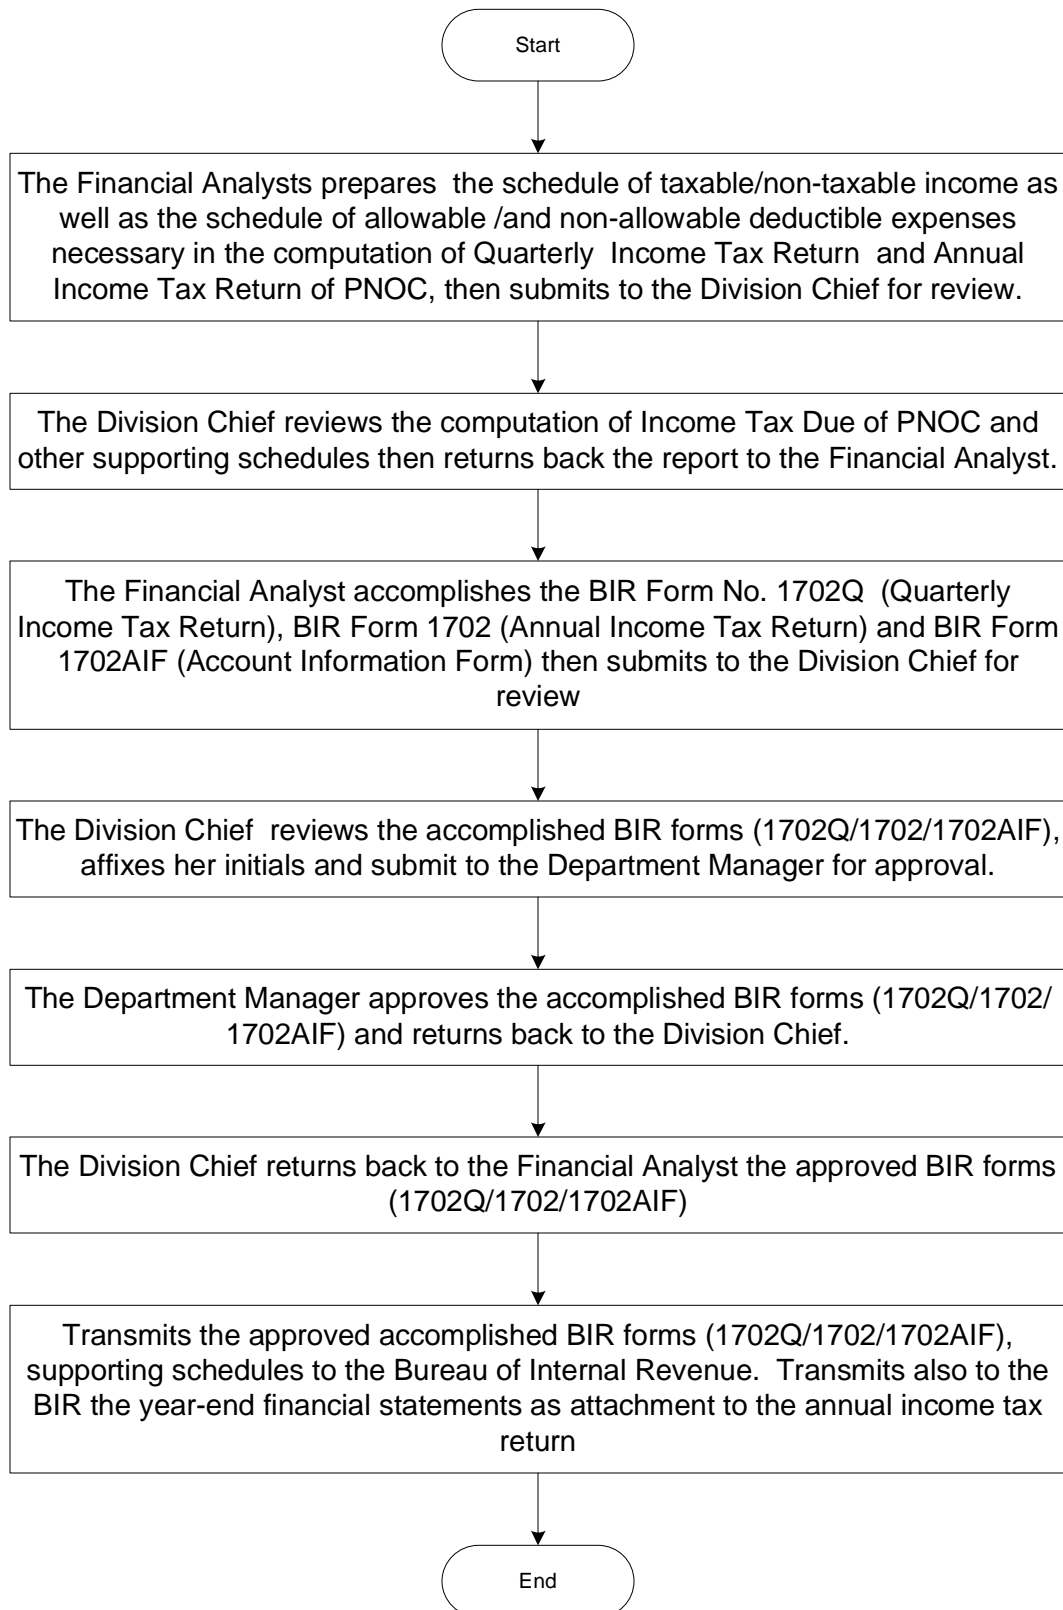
Start

The Financial Analysts prepares the schedule of taxable/non-taxable income as well as the schedule of allowable /and non-allowable deductible expenses necessary in the computation of Quarterly Income Tax Return and Annual Income Tax Return of PNOC, then submits to the Division Chief for review.

The Division Chief reviews the computation of Income Tax Due of PNOC and other supporting schedules then returns back the report to the Financial Analyst.

The Financial Analyst accomplishes the BIR Form No. 1702Q (Quarterly Income Tax Return), BIR Form 1702 (Annual Income Tax Return) and BIR Form 1702AIF (Account Information Form) then submits to the Division Chief for review

The Division Chief reviews the accomplished BIR forms (1702Q/1702/1702AIF), affixes her initials and submit to the Department Manager for approval.

The Department Manager approves the accomplished BIR forms (1702Q/1702/ 1702AIF) and returns back to the Division Chief.

The Division Chief returns back to the Financial Analyst the approved BIR forms (1702Q/1702/1702AIF)

Transmits the approved accomplished BIR forms (1702Q/1702/1702AIF), supporting schedules to the Bureau of Internal Revenue. Transmits also to the BIR the year-end financial statements as attachment to the annual income tax return

End